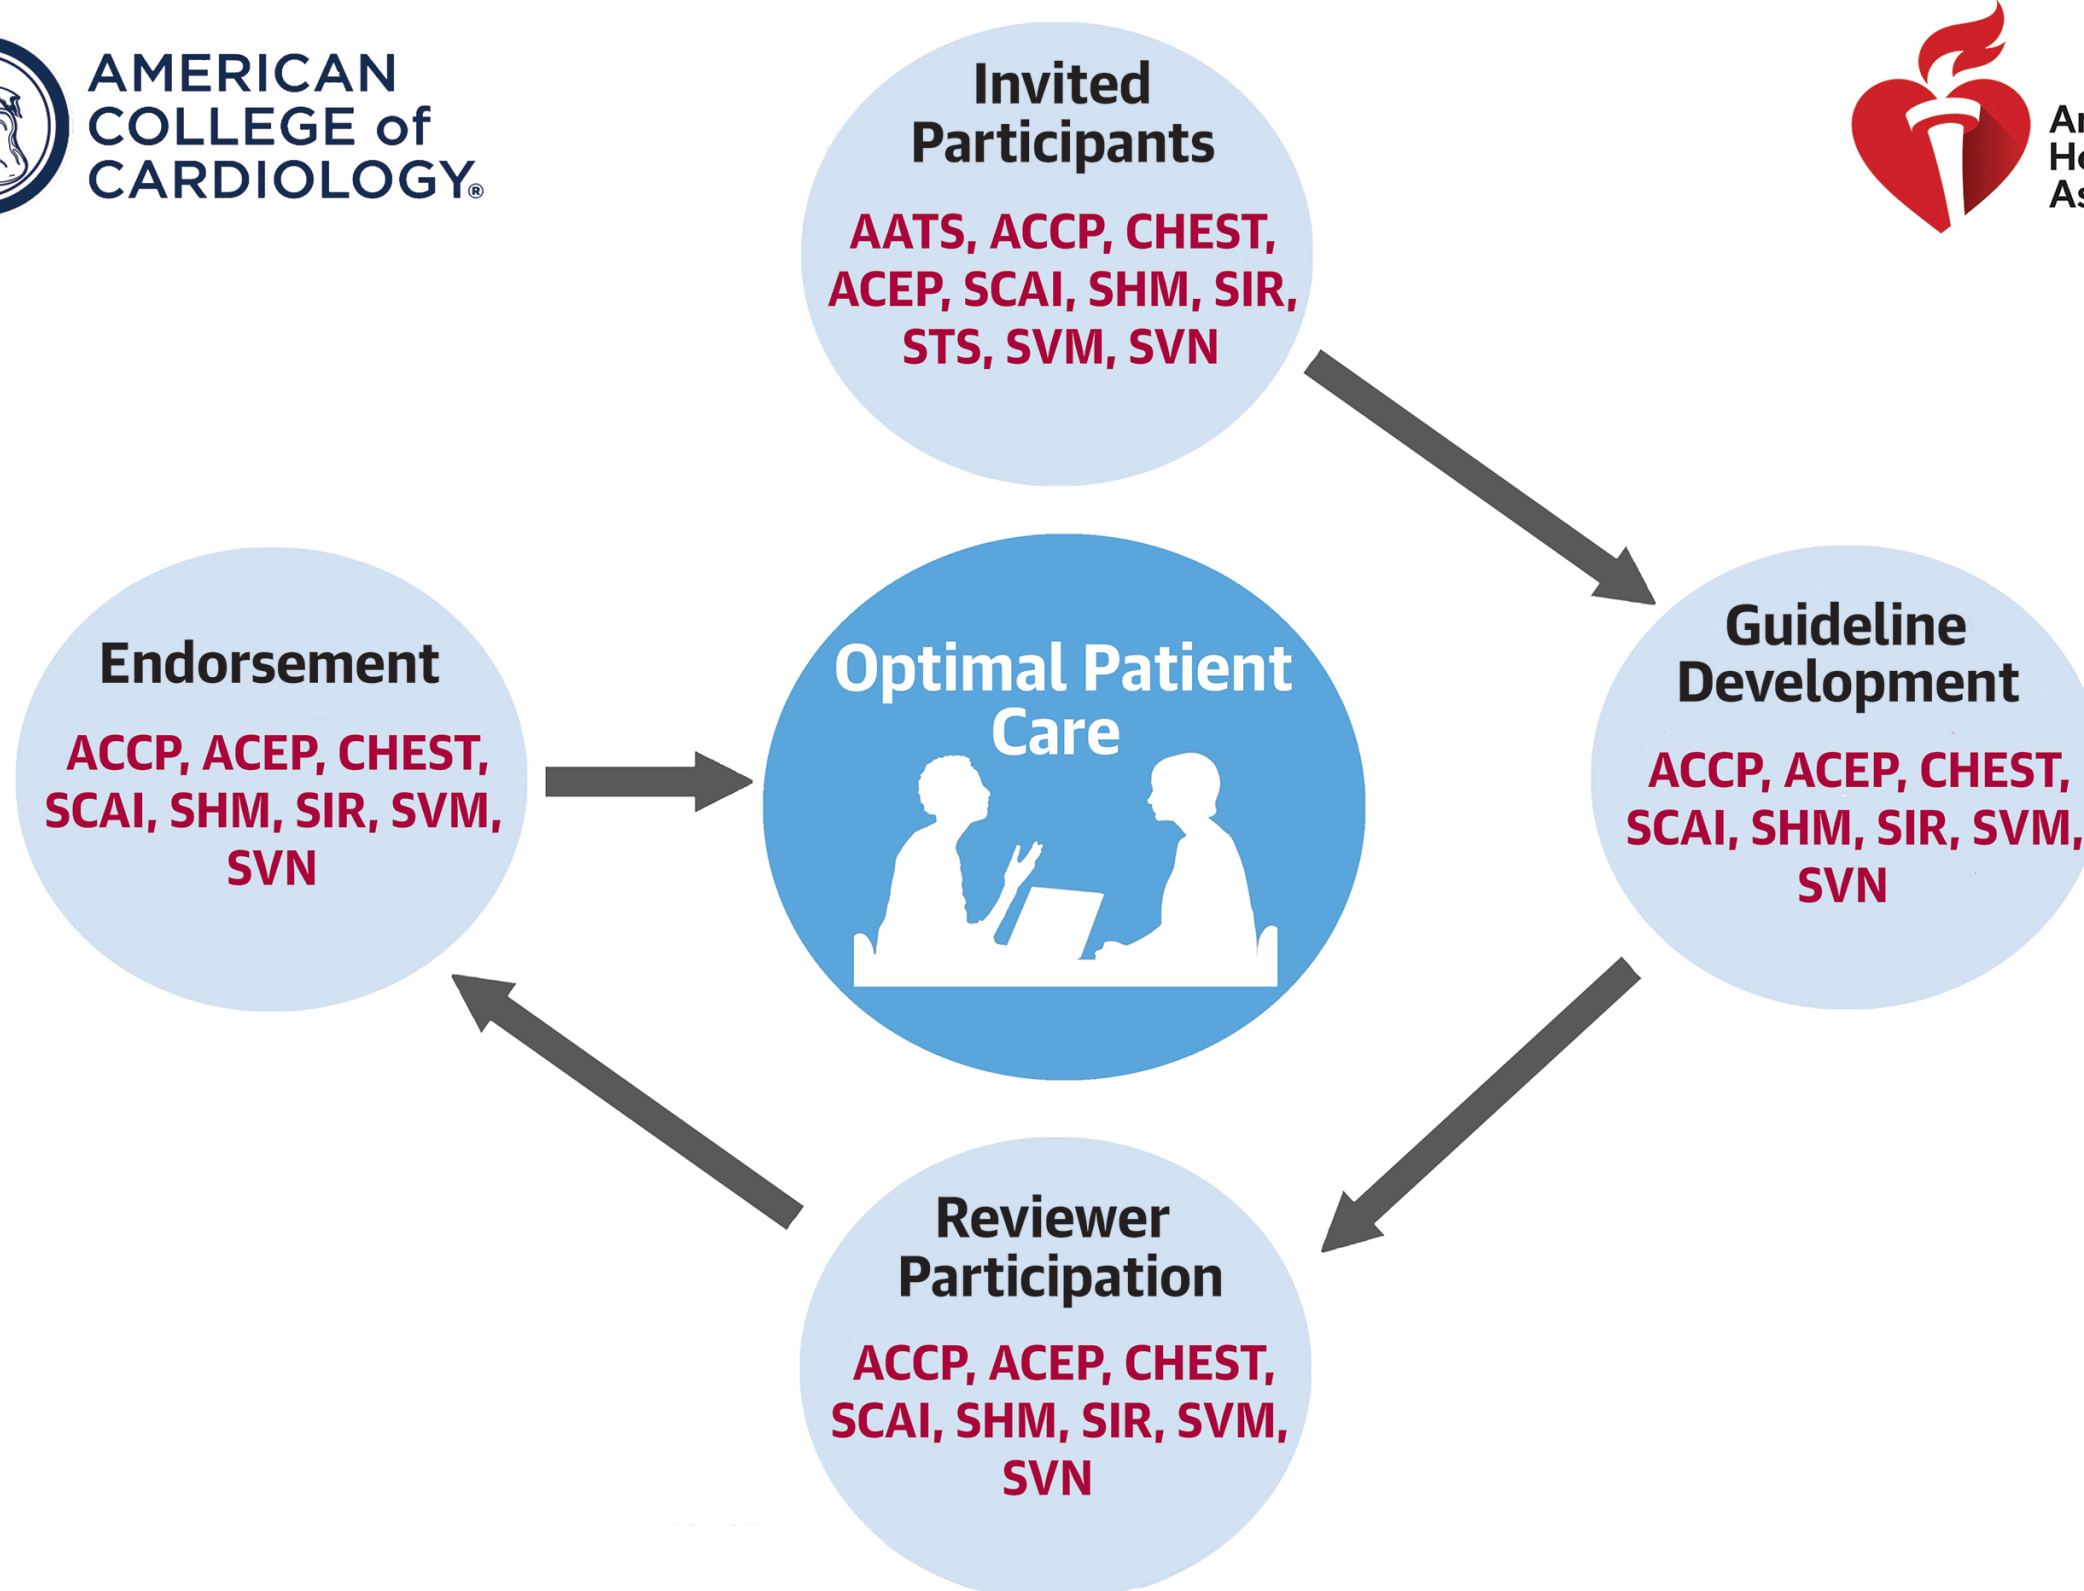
AMERICAN COLLEGE of CARDIOLOGY®

Ar
He
As

Invited Participants

AATS, ACCP, CHEST, ACEP, SCAI, SHM, SIR, STS, SVM, SVN

Endorsement

ACCP, ACEP, CHEST, SCAI, SHM, SIR, SVM, SVN

Optimal Patient Care

Guideline Development

ACCP, ACEP, CHEST, SCAI, SHM, SIR, SVM, SVN

Reviewer Participation

ACCP, ACEP, CHEST, SCAI, SHM, SIR, SVM, SVN